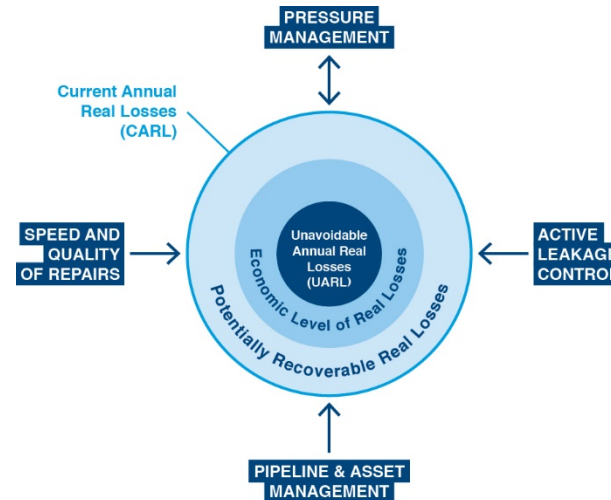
PRESSURE MANAGEMENT

Current Annual Real Losses (CARL)

SPEED AND QUALITY OF REPAIRS

Unavoidable Annual Real Losses (UARL)

Economic Level of Real Losses

Potentially Recoverable Real Losses

ACTIVE LEAKAGE CONTROL

PIPELINE & ASSET MANAGEMENT